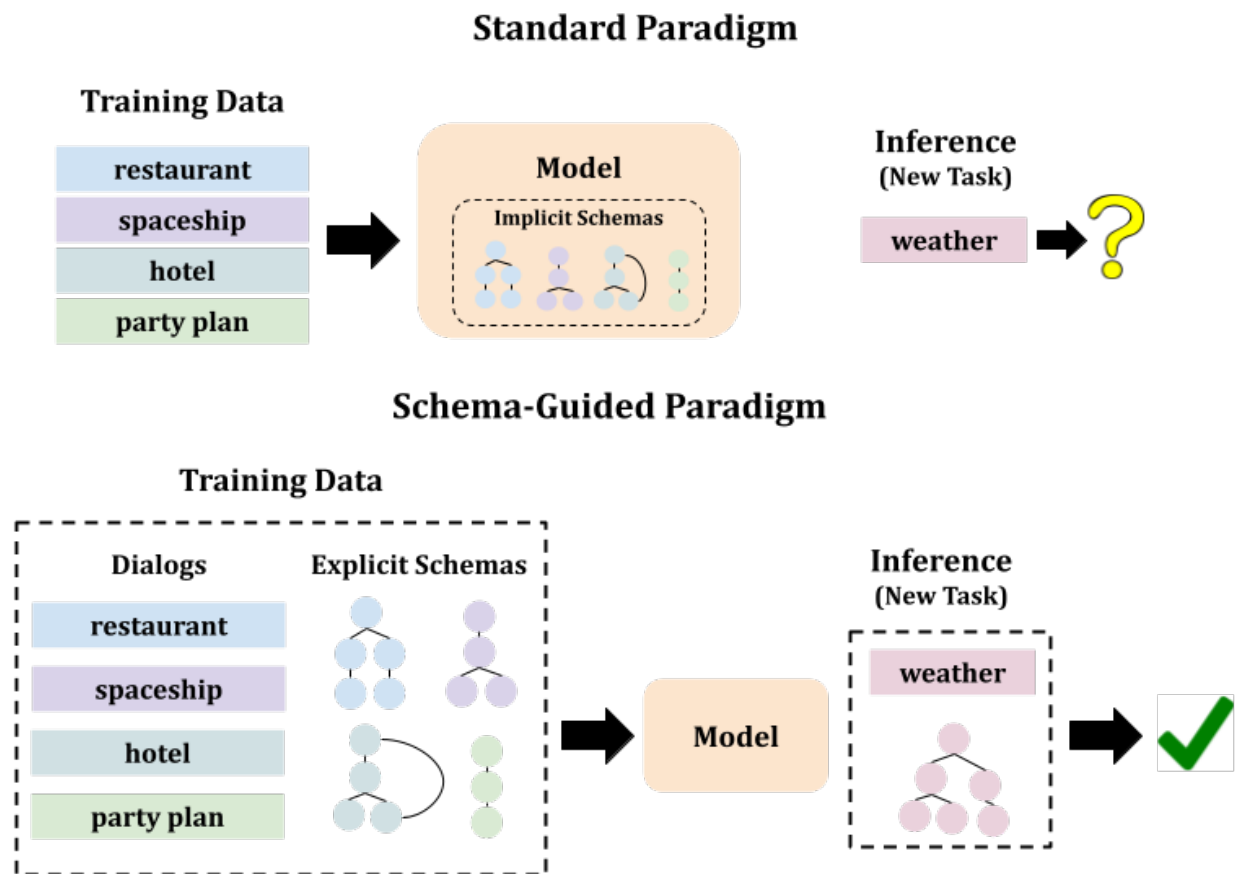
Standard Paradigm

Training Data

restaurant

spaceship

hotel

party plan

Model

Implicit Schemas

Inference
(New Task)

weather

Schema-Guided Paradigm

Training Data

Dialogs

Explicit Schemas

restaurant

spaceship

hotel

party plan

Model

Inference
(New Task)

weather